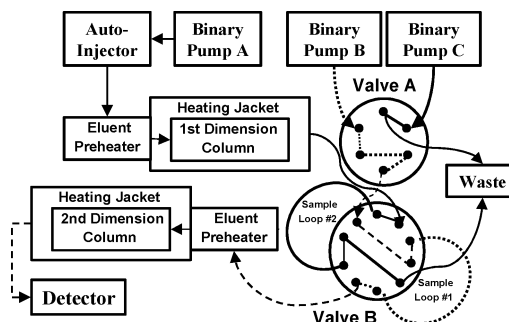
Auto-Injector
Binary Pump A
Binary Pump B
Binary Pump C
Valve A
Heating Jacket
1st Dimension Column
Eluent Preheater
Waste
Heating Jacket
2nd Dimension Column
Eluent Preheater
Sample Loop #2
Sample Loop #1
Detector
Valve B